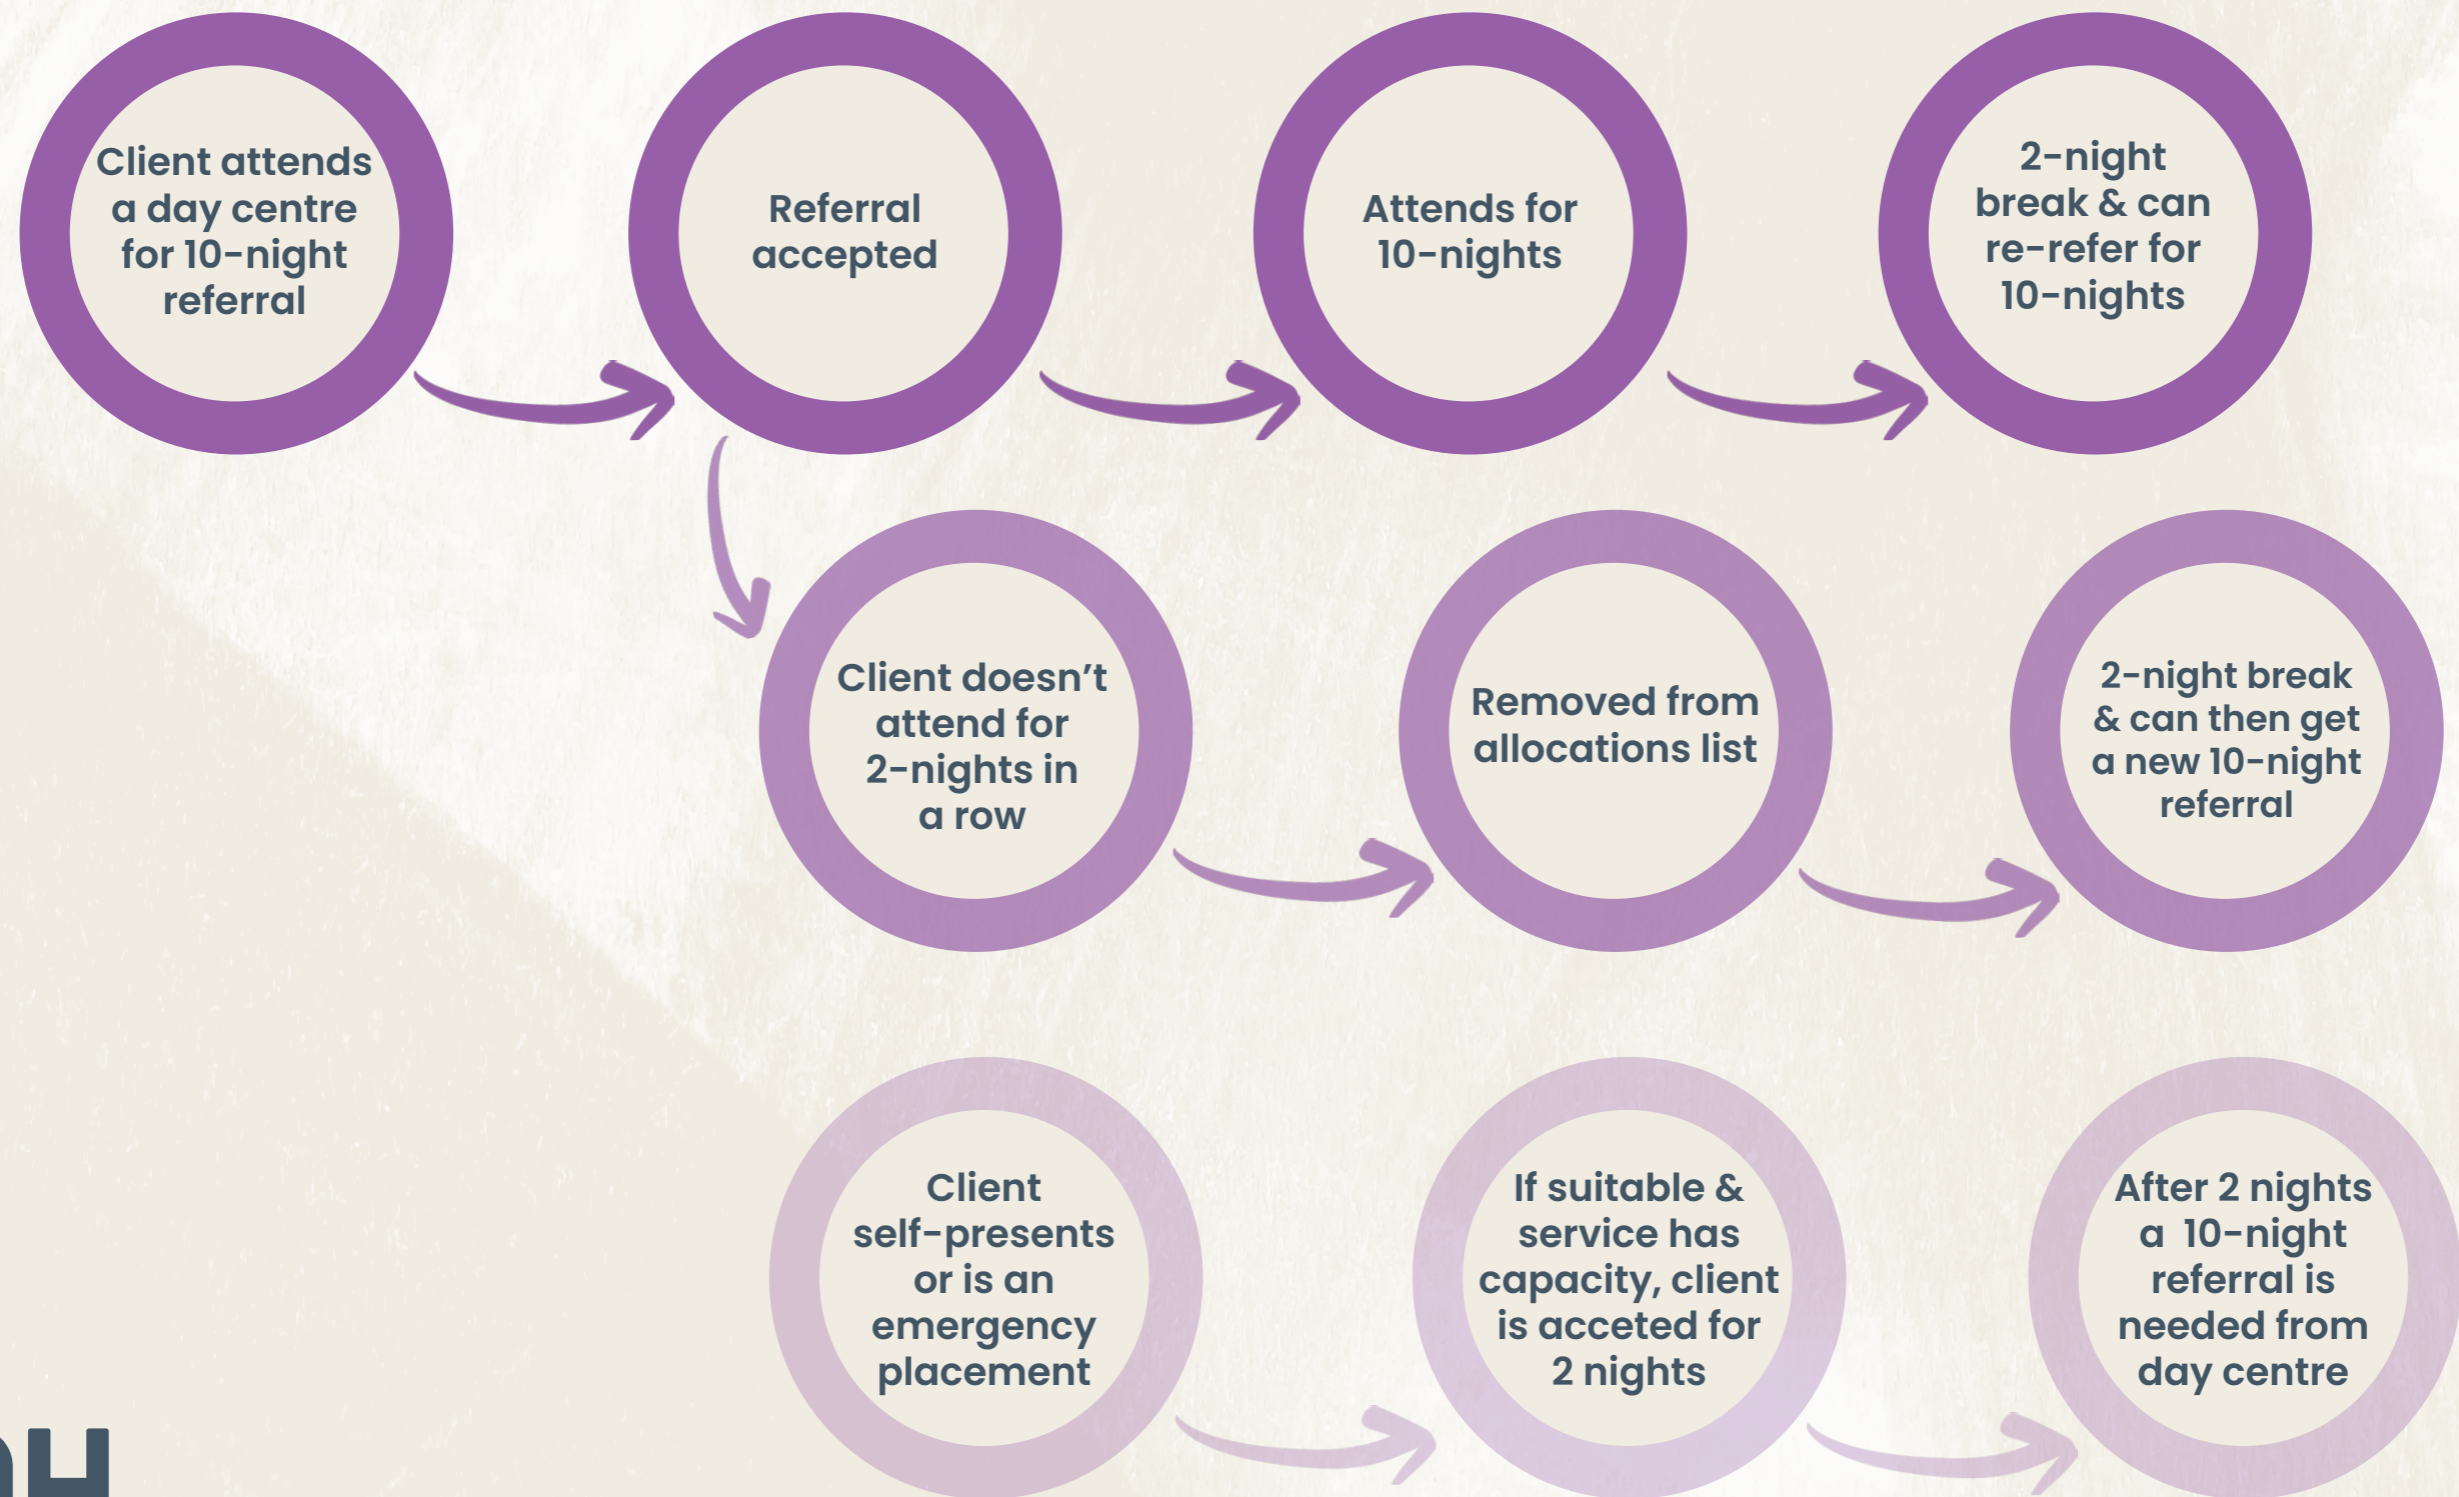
Client attends a day centre for 10-night referral

Referral accepted

Attends for 10-nights

2-night break & can re-refer for 10-nights

Client doesn't attend for 2-nights in a row

Removed from allocations list

2-night break & can then get a new 10-night referral

Client self-presents or is an emergency placement

If suitable & service has capacity, client is acceted for 2 nights

After 2 nights a 10-night referral is needed from day centre

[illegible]